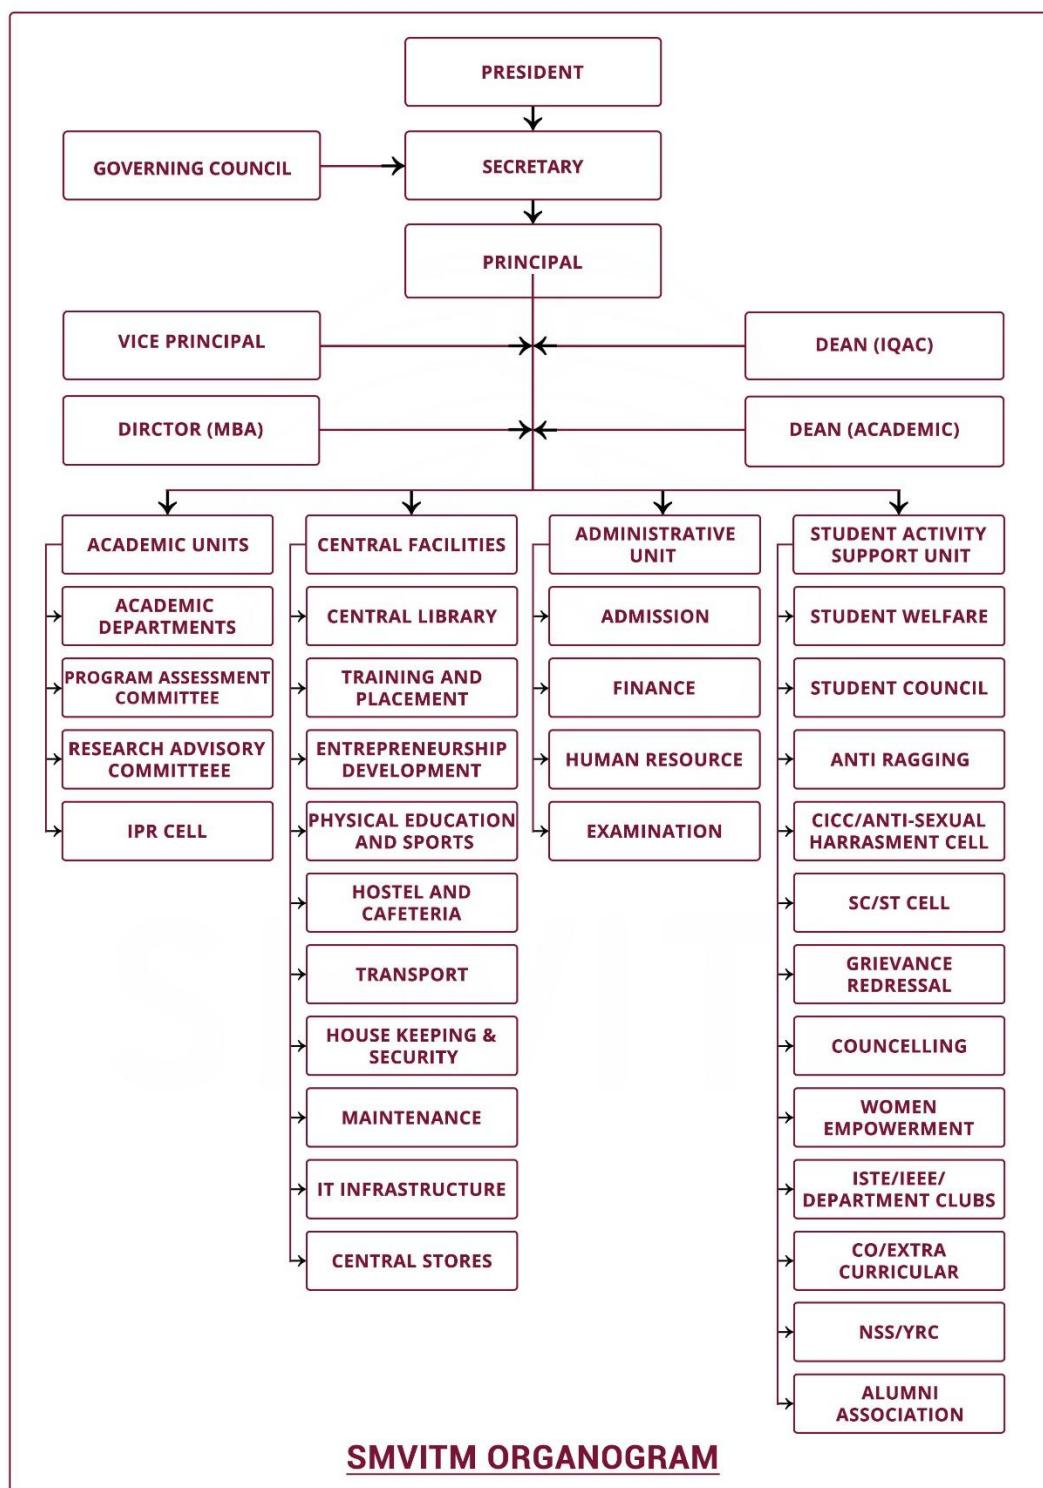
PRESIDENT

GOVERNING COUNCIL

SECRETARY

PRINCIPAL

VICE PRINCIPAL

DEAN (IQAC)

DIRCTOR (MBA)

DEAN (ACADEMIC)

ACADEMIC UNITS

ACADEMIC DEPARTMENTS

PROGRAM ASSESSMENT COMMITTEE

RESEARCH ADVISORY COMMITTEEE

IPR CELL

CENTRAL FACILITIES

CENTRAL LIBRARY

TRAINING AND PLACEMENT

ENTREPRENEURSHIP DEVELOPMENT

PHYSICAL EDUCATION AND SPORTS

HOSTEL AND CAFETERIA

TRANSPORT

HOUSE KEEPING & SECURITY

MAINTENANCE

IT INFRASTRUCTURE

CENTRAL STORES

ADMINISTRATIVE UNIT

ADMISSION

FINANCE

HUMAN RESOURCE

EXAMINATION

STUDENT ACTIVITY SUPPORT UNIT

STUDENT WELFARE

STUDENT COUNCIL

ANTI RAGGING

CICC/ANTI-SEXUAL HARRASMENT CELL

SC/ST CELL

GRIEVANCE REDRESSAL

COUNCELLING

WOMEN EMPOWERMENT

ISTE/IEEE/ DEPARTMENT CLUBS

CO/EXTRA CURRICULAR

NSS/YRC

ALUMNI ASSOCIATION

SMVITM ORGANOGRAM